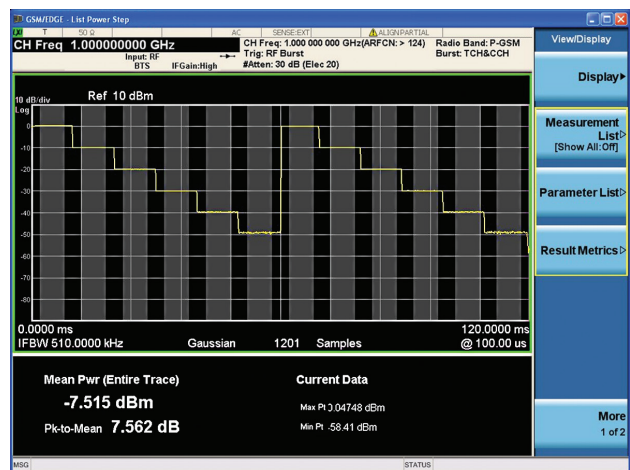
GSM/EDGE - List Power Step

T 50 Ω AC SENSE:EXT ALIGN PARTIAL

CH Freq 1.000000000 GHz

Input: RF
BTS IFGain:High

CH Freq: 1.000 000 000 GHz(ARFCN: > 124)
Trig: RF Burst
#Atten: 30 dB (Elec 20)

Radio Band: P-GSM
Burst: TCH&CCH

View/Display

Display▸

Measurement List▹
[Show All:Off]

Parameter List▹

Result Metrics▹

More
1 of 2

10 dB/div Ref 10 dBm
Log

0
-10
-20
-30
-40
-50
-60
-70
-80

0.0000 ms
IFBW 510.0000 kHz
Gaussian
1201 Samples
120.0000 ms
@ 100.00 us

Mean Pwr (Entire Trace)
-7.515 dBm
Pk-to-Mean 7.562 dB

Current Data
Max Pt 0.04748 dBm
Min Pt -58.41 dBm

MSG
STATUS